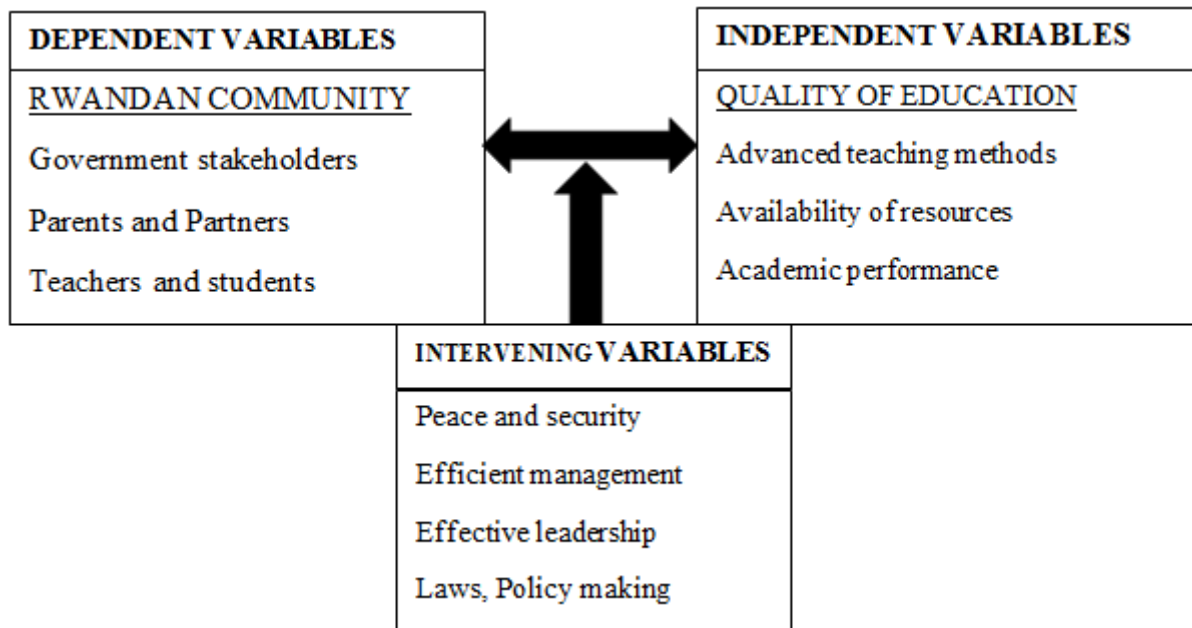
DEPENDENT VARIABLES

RWANDAN COMMUNITY

Government stakeholders

Parents and Partners

Teachers and students

INDEPENDENT VARIABLES

QUALITY OF EDUCATION

Advanced teaching methods

Availability of resources

Academic performance

INTERVENING VARIABLES

Peace and security

Efficient management

Effective leadership

Laws, Policy making